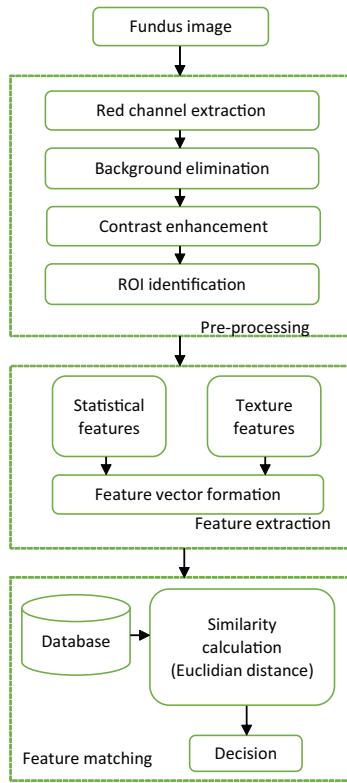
Fundus image

Red channel extraction

Background elimination

Contrast enhancement

ROI identification

Pre-processing

Statistical features

Texture features

Feature vector formation

Feature extraction

Database

Similarity calculation (Euclidian distance)

Decision

Feature matching